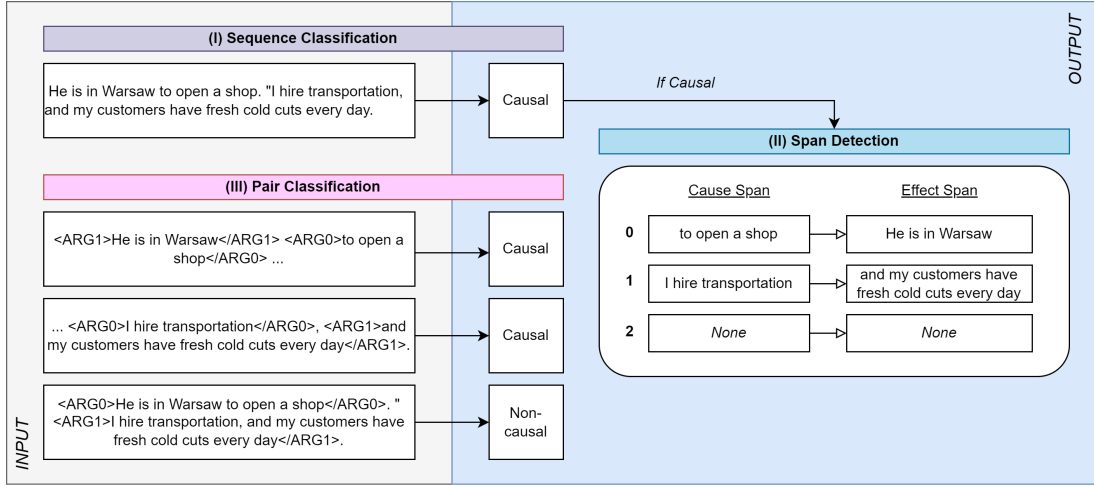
(I) Sequence Classification

He is in Warsaw to open a shop. "I hire transportation, and my customers have fresh cold cuts every day.

Causal

If Causal

OUTPUT

(II) Span Detection

| | Cause Span | Effect Span |
|---|---|---|
| 0 | to open a shop | He is in Warsaw |
| 1 | I hire transportation | and my customers have fresh cold cuts every day |
| 2 | *None* | *None* |

(III) Pair Classification

<ARG1>He is in Warsaw</ARG1> <ARG0>to open a shop</ARG0> ...

Causal

... <ARG0>I hire transportation</ARG0>, <ARG1>and my customers have fresh cold cuts every day</ARG1>.

Causal

<ARG0>He is in Warsaw to open a shop</ARG0>. " <ARG1>I hire transportation, and my customers have fresh cold cuts every day</ARG1>.

Non-causal

INPUT